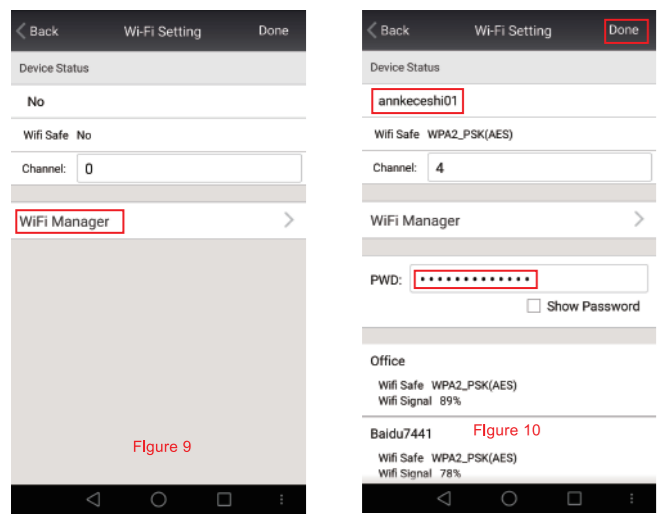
Back Wi-Fi Setting Done

Device Status

No

Wifi Safe No

Channel: 0

WiFi Manager

Figure 9

Back Wi-Fi Setting Done

Device Status

annkeceshi01

Wifi Safe WPA2_PSK(AES)

Channel: 4

WiFi Manager

PWD: ••••••••••••••

Show Password

Office

Wifi Safe WPA2_PSK(AES)
Wifi Signal 89%

Baidu7441

Figure 10

Wifi Safe WPA2_PSK(AES)
Wifi Signal 78%